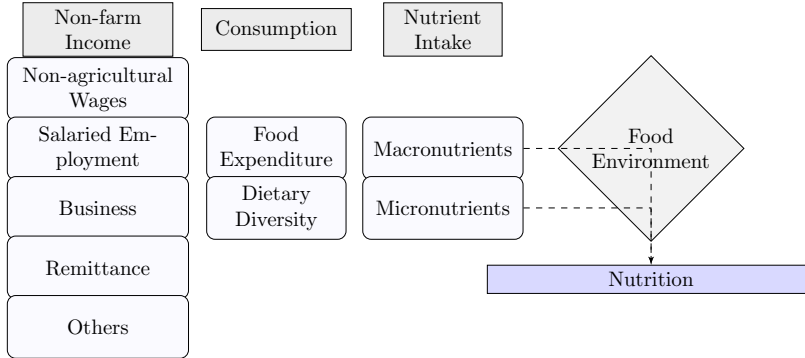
Non-farm Income

Consumption

Nutrient Intake

Non-agricultural Wages

Salaried Employment

Business

Remittance

Others

Food Expenditure

Dietary Diversity

Macronutrients

Micronutrients

Food Environment

Nutrition